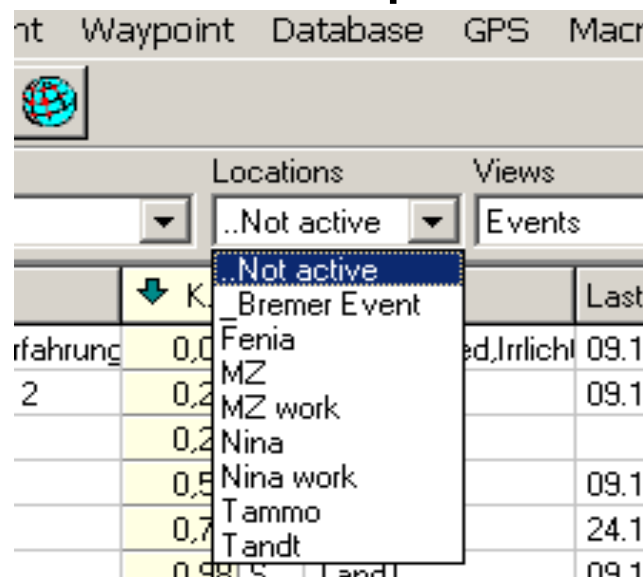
nt Waypoint Database GPS Macr

Locations Views

..Not active Events

..Not active
_Bremer Event
Fenia
MZ
MZ work
Nina
Nina work
Tammo
Tandt

K Last

rfahrung 0,0 ed,Irrlicht 09.1
2 0,2 09.1
0,2
0,5 09.1
0,7 24.1
0,98 S Tandt 09.1